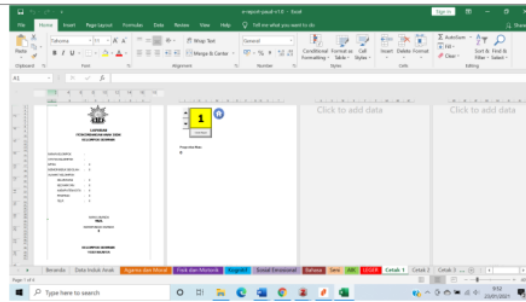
e-raport-paud-v1.0 - Excel

Sign in

File Home Insert Page Layout Formulas Data Review View Help Tell me what you want to do Share

Paste Tahoma Wrap Text General Merge & Center Conditional Formatting Format as Table Cell Styles Insert Delete Format AutoSum Fill Clear Sort & Filter Find & Select

Clipboard Font Alignment Number Styles Cells Editing

A1

LAPORAN

1

Click to add data

Click to add data

Beranda Data Induk Anak Agama dan Moral Fisik dan Motorik Kognitif Sosial Emosional Bahasa Seni ABK LEGER Cetak 1 Cetak 2 Cetak 3

Page 1 of 4

Type here to search